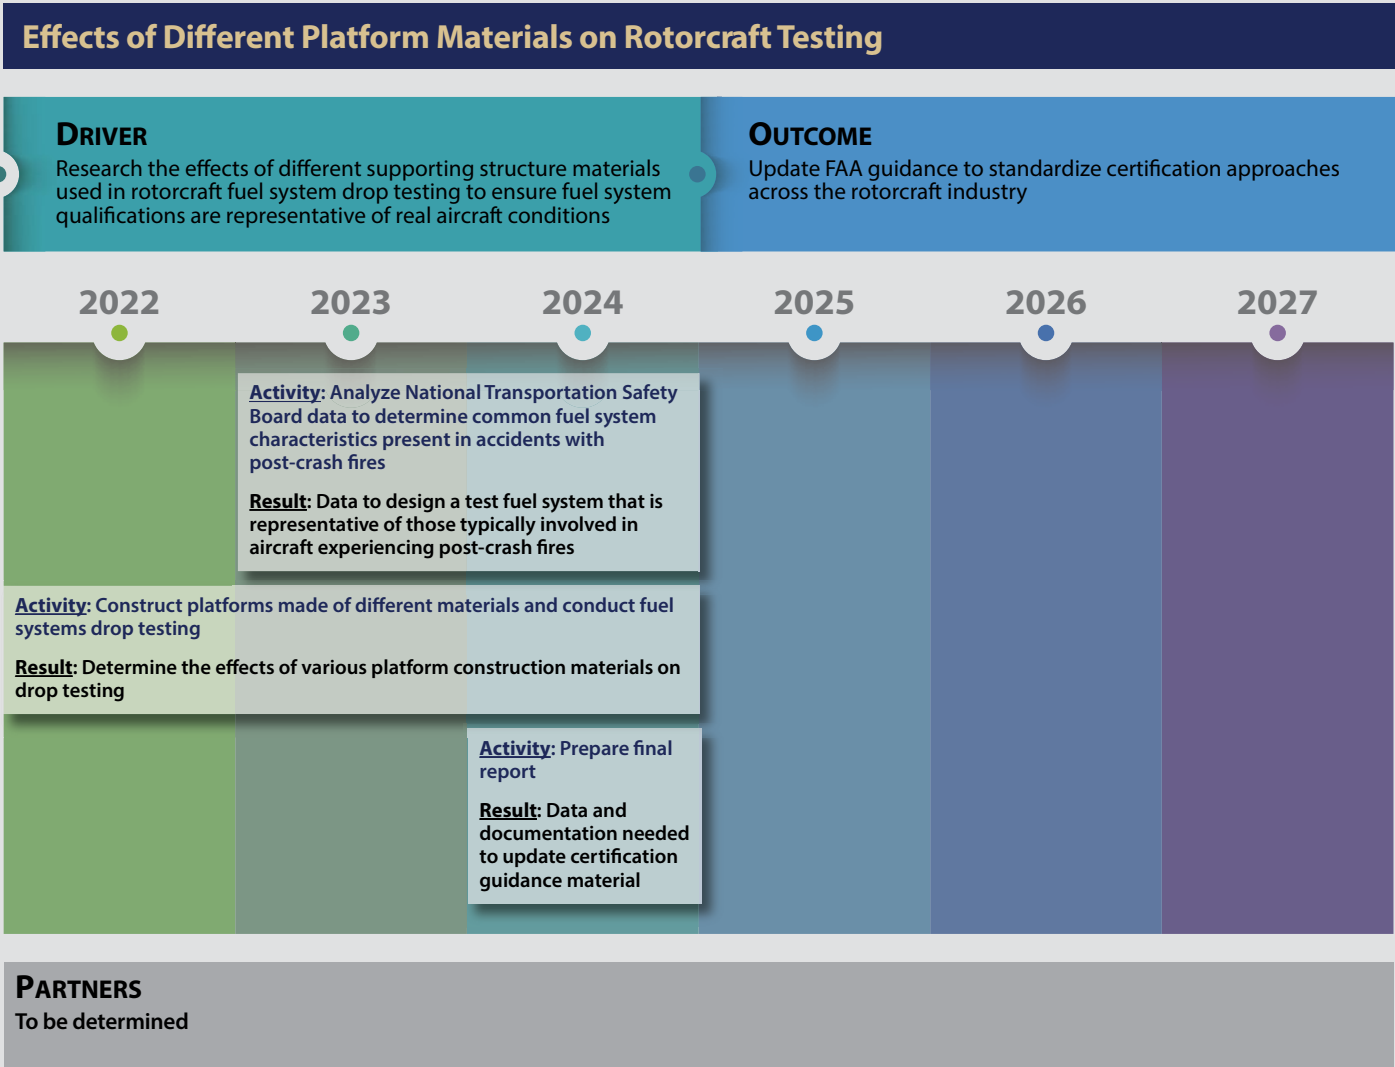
Effects of Different Platform Materials on Rotorcraft Testing

DRIVER
Research the effects of different supporting structure materials used in rotorcraft fuel system drop testing to ensure fuel system qualifications are representative of real aircraft conditions

OUTCOME
Update FAA guidance to standardize certification approaches across the rotorcraft industry

2022 2023 2024 2025 2026 2027

Activity: Analyze National Transportation Safety Board data to determine common fuel system characteristics present in accidents with post-crash fires

Result: Data to design a test fuel system that is representative of those typically involved in aircraft experiencing post-crash fires

Activity: Construct platforms made of different materials and conduct fuel systems drop testing

Result: Determine the effects of various platform construction materials on drop testing

Activity: Prepare final report

Result: Data and documentation needed to update certification guidance material

PARTNERS
To be determined